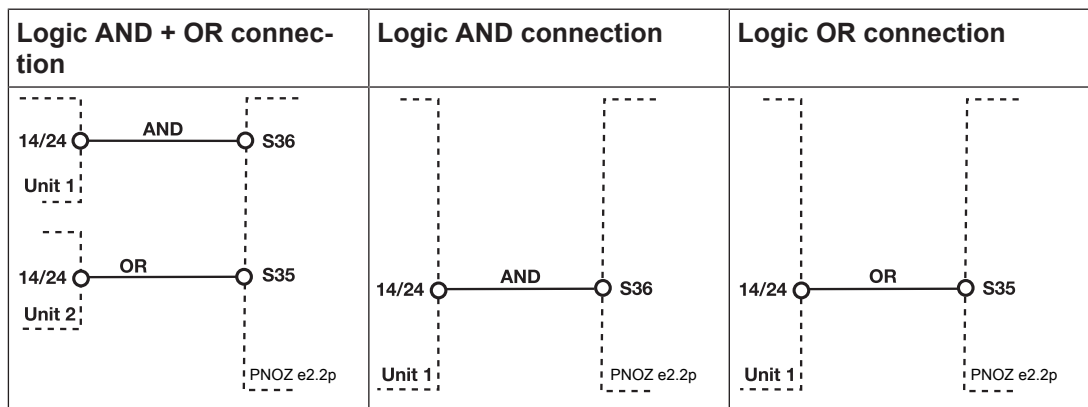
| Logic AND + OR connection | Logic AND connection | Logic OR connection |
|---|---|---|
| 14/24 AND S36 Unit 1 14/24 OR S35 Unit 2 PNOZ e2.2p | 14/24 AND S36 Unit 1 PNOZ e2.2p | 14/24 OR S35 Unit 1 PNOZ e2.2p |